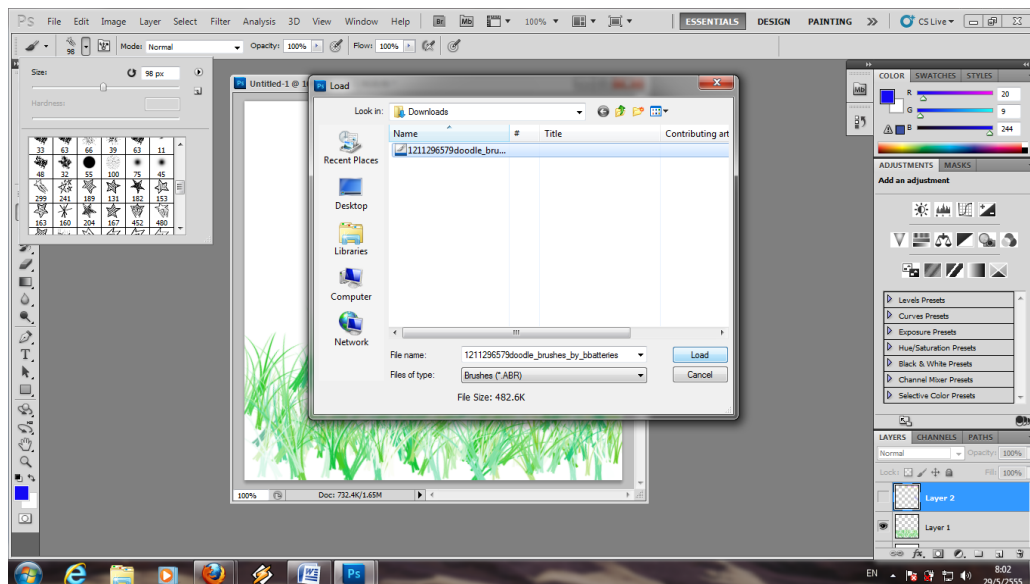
Ps File Edit Image Layer Select Filter Analysis 3D View Window Help Br Mb 100% ESSENTIALS DESIGN PAINTING » CS Live

98 Mode: Normal Opacity: 100% Flow: 100%

Size: 98 px

Hardness:

| 33 | 63 | 66 | 39 | 63 | 11 |
|---|---|---|---|---|---|
| 48 | 32 | 55 | 100 | 75 | 45 |
| 299 | 241 | 189 | 131 | 182 | 153 |
| 163 | 160 | 204 | 167 | 452 | 480 |

Untitled-1 @ 1

Load

Look in: Downloads

Recent Places
Desktop
Libraries
Computer
Network

Name # Title Contributing art

1211296579doodle_bru...

File name: 1211296579doodle_brushes_by_bbatteries Load

Files of type: Brushes (*.ABR) Cancel

File Size: 482.6K

100% Doc: 732.4K/1.65M

COLOR SWATCHES STYLES
R 20
G 9
B 244

ADJUSTMENTS MASKS
Add an adjustment

Levels Presets
Curves Presets
Exposure Presets
Hue/Saturation Presets
Black & White Presets
Channel Mixer Presets
Selective Color Presets

LAYERS CHANNELS PATHS
Normal Opacity: 100%
Lock: Fill: 100%
Layer 2
Layer 1

EN 8:02 29/5/2555